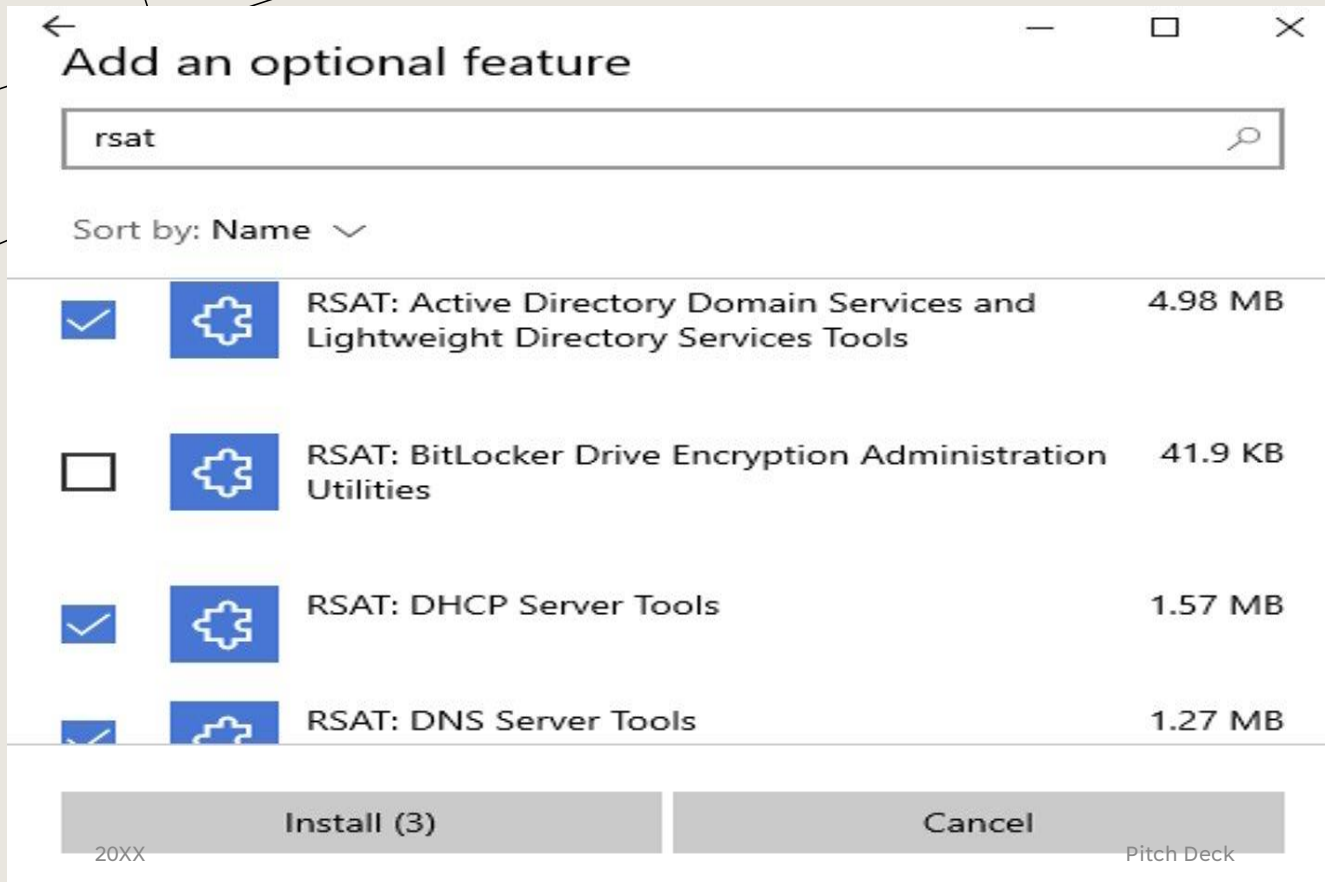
Add an optional feature

rsat

Sort by: Name

RSAT: Active Directory Domain Services and Lightweight Directory Services Tools 4.98 MB

RSAT: BitLocker Drive Encryption Administration Utilities 41.9 KB

RSAT: DHCP Server Tools 1.57 MB

RSAT: DNS Server Tools 1.27 MB

Install (3)

Cancel

20XX

Pitch Deck